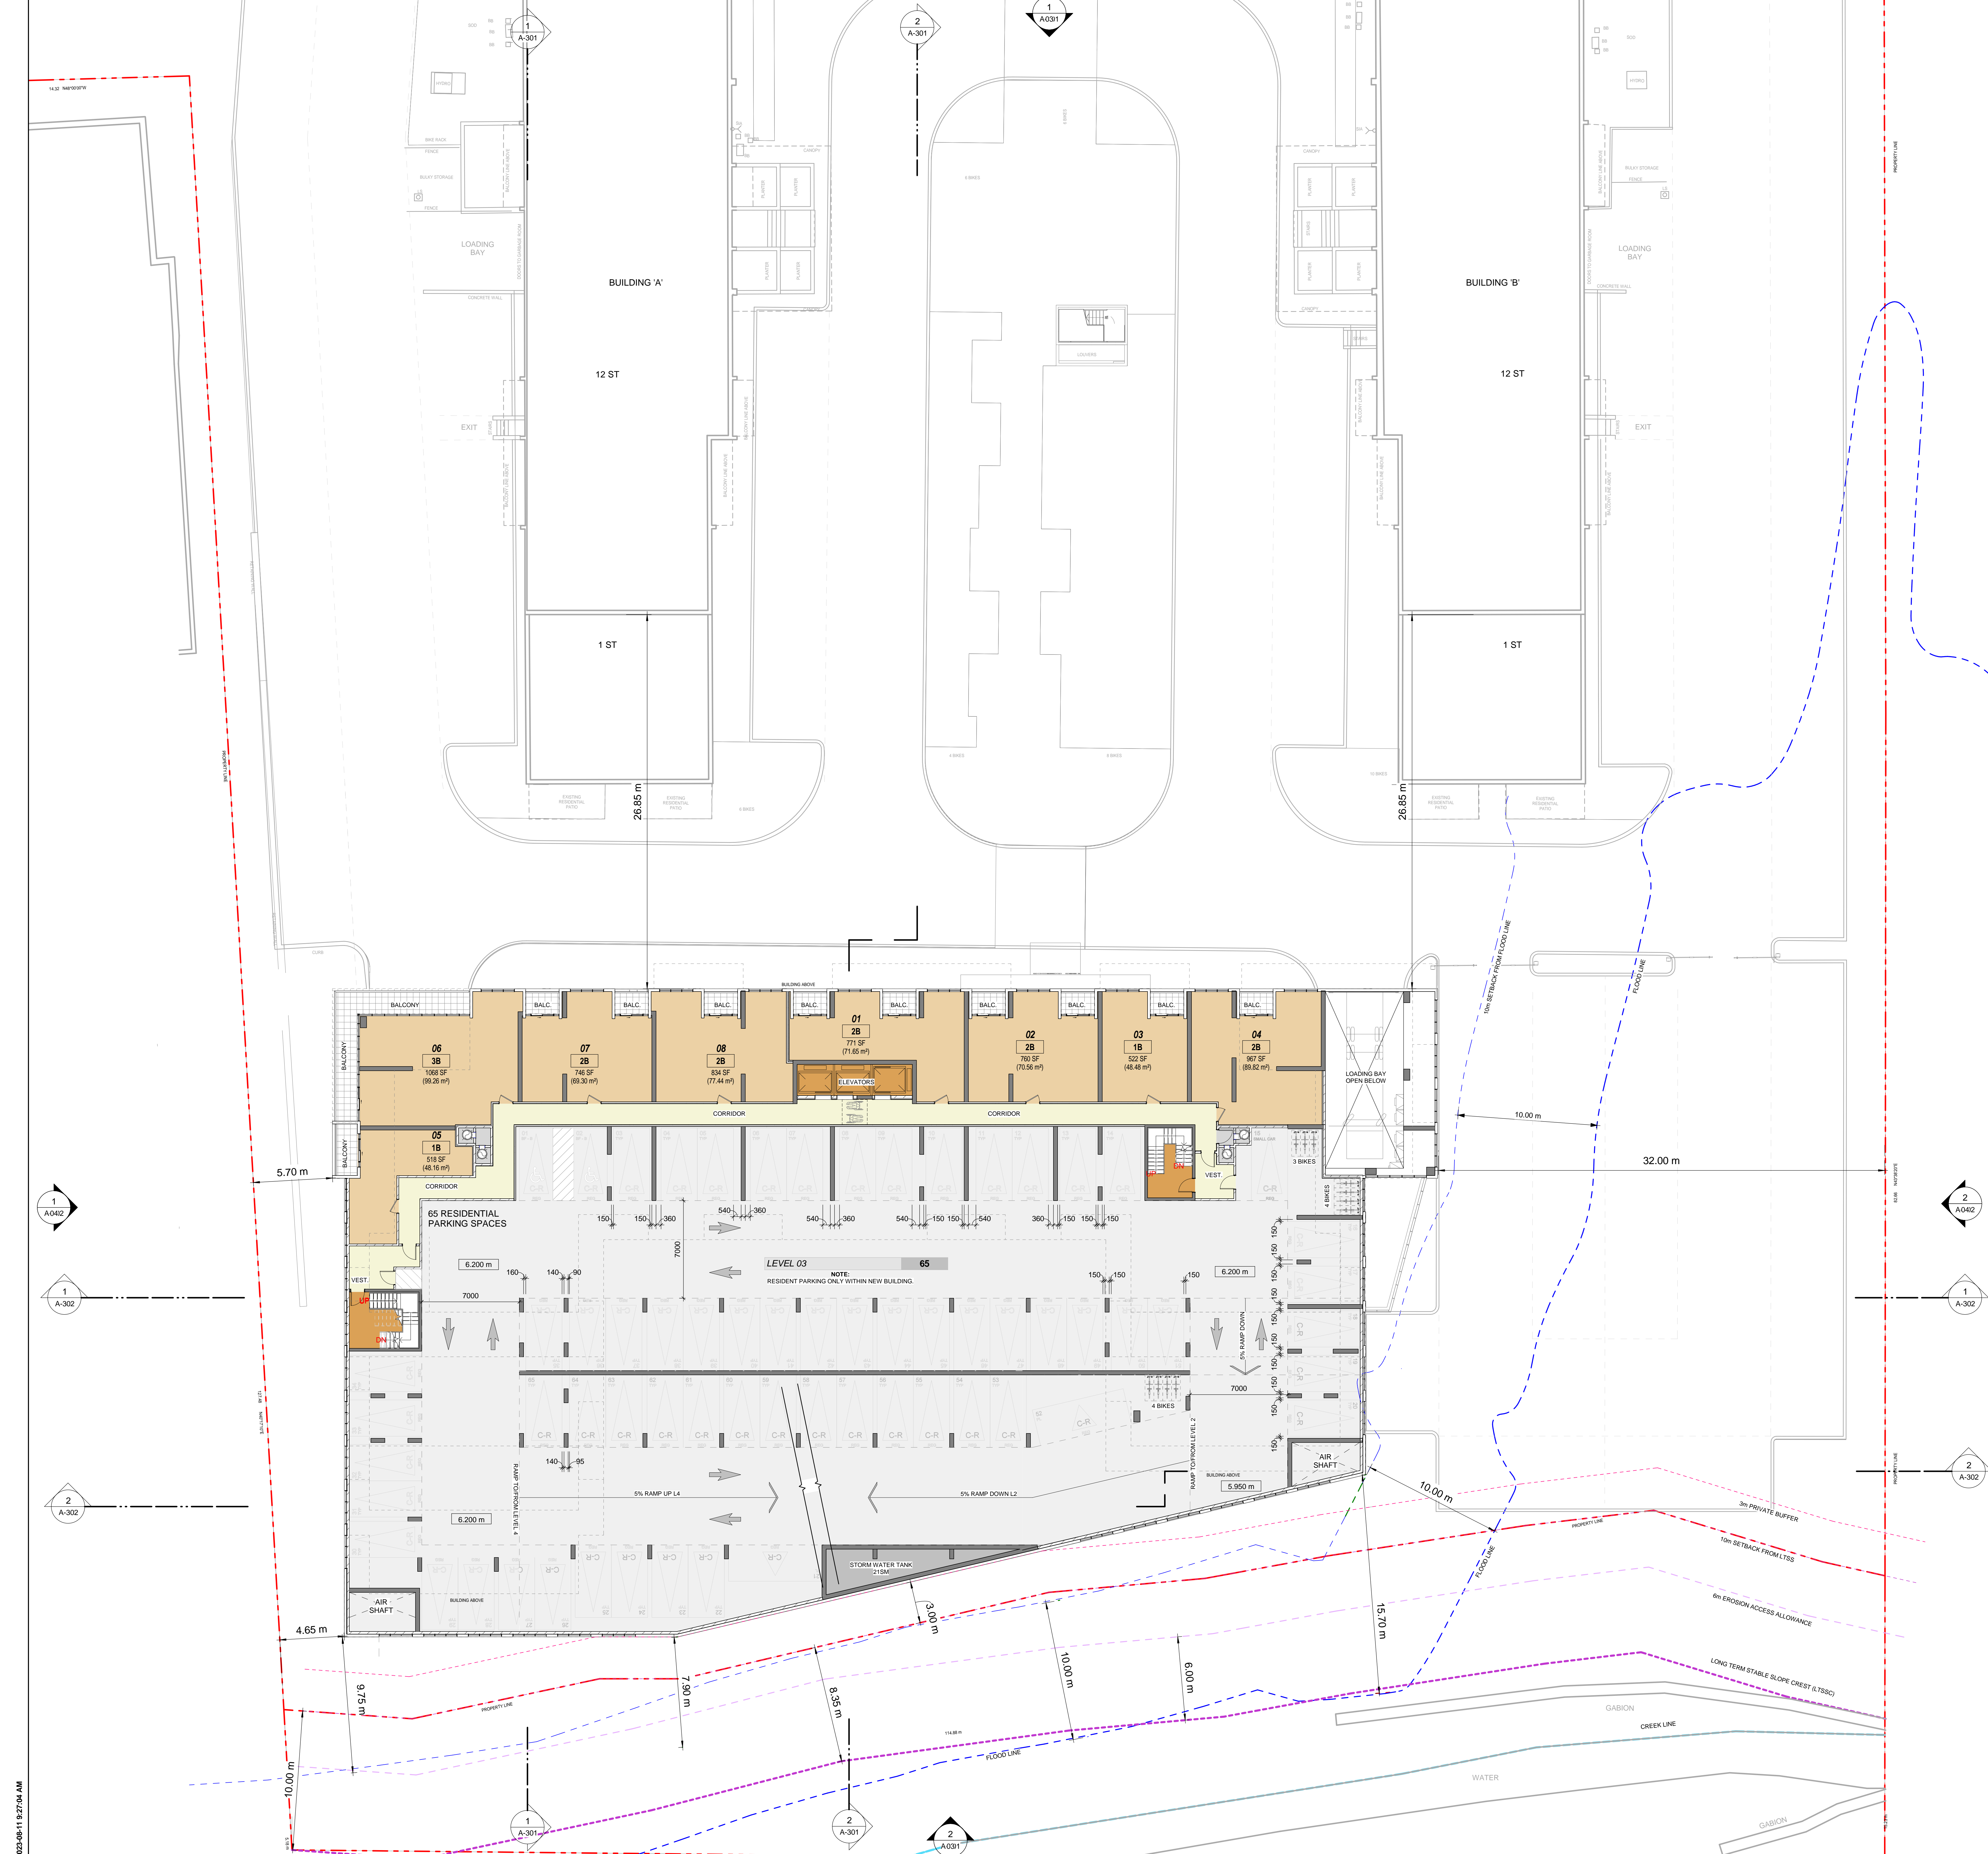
1
A-301

2
A-301

1
A0311

14.32 N48°00'00"W

HYDRO

BIKE RACK

FENCE

BULKY STORAGE

FENCE

LOADING BAY

CONCRETE WALL

BUILDING 'A'

12 ST

EXIT

1 ST

26.85 m

EXISTING RESIDENTIAL PATIO

EXISTING RESIDENTIAL PATIO

CANOPY

PLANTER

PLANTER

PLANTER

PLANTER

LOUVERS

BUILDING 'B'

12 ST

LOADING BAY

CONCRETE WALL

EXIT

1 ST

26.85 m

EXISTING RESIDENTIAL PATIO

EXISTING RESIDENTIAL PATIO

PROPERTY LINE

10m SETBACK FROM FLOOD LINE

FLOOD LINE

CURB

BUILDING ABOVE

BALCONY

BALC.

BALC.

BALC.

BALC.

BALC.

BALC.

BALC.

BALC.

BALC.

06
3B
1068 SF
(99.26 m²)

07
2B
746 SF
(69.30 m²)

08
2B
834 SF
(77.44 m²)

01
2B
771 SF
(71.65 m²)

02
2B
760 SF
(70.56 m²)

03
1B
522 SF
(48.48 m²)

04
2B
967 SF
(89.82 m²)

ELEVATORS

LOADING BAY OPEN BELOW

CORRIDOR

CORRIDOR

BALCONY

BALCONY

05
1B
518 SF
(48.16 m²)

CORRIDOR

10.00 m

32.00 m

5.70 m

3 BIKES

VEST

UP

DN

4 BIKES

1
A0412

2
A0412

65 RESIDENTIAL PARKING SPACES

150 150 360 540 360 540 360 540 150 150 540 360 150 150 150

7000

6.200 m

6.200 m

LEVEL 03 65

NOTE:
RESIDENT PARKING ONLY WITHIN NEW BUILDING.

160 140 90

150 150 150

VEST.

7000

UP

DN

1
A-302

1
A-302

5% RAMP DOWN

150 150 150 150 150 150 150 150 150

7000

4 BIKES

C-R

140 95

RAMP TO/FROM LEVEL 4

RAMP TO/FROM LEVEL 2

BUILDING ABOVE

5.950 m

AIR SHAFT

5% RAMP UP L4

5% RAMP DOWN L2

6.200 m

2
A-302

2
A-302

10.00 m

3m PRIVATE BUFFER

PROPERTY LINE

10m SETBACK FROM LTSS

6m EROSION ACCESS ALLOWANCE

STORM WATER TANK 21SM

AIR SHAFT

BUILDING ABOVE

4.65 m

3.00 m

15.70 m

FLOOD LINE

9.75 m

7.90 m

8.35 m

10.00 m

6.00 m

PROPERTY LINE

FLOOD LINE

LONG TERM STABLE SLOPE CREST (LTSSC)

GABION

CREEK LINE

WATER

GABION

10.00 m

1
A-301

2
A-301

2
A0311

023-08-11 9:27:04 AM